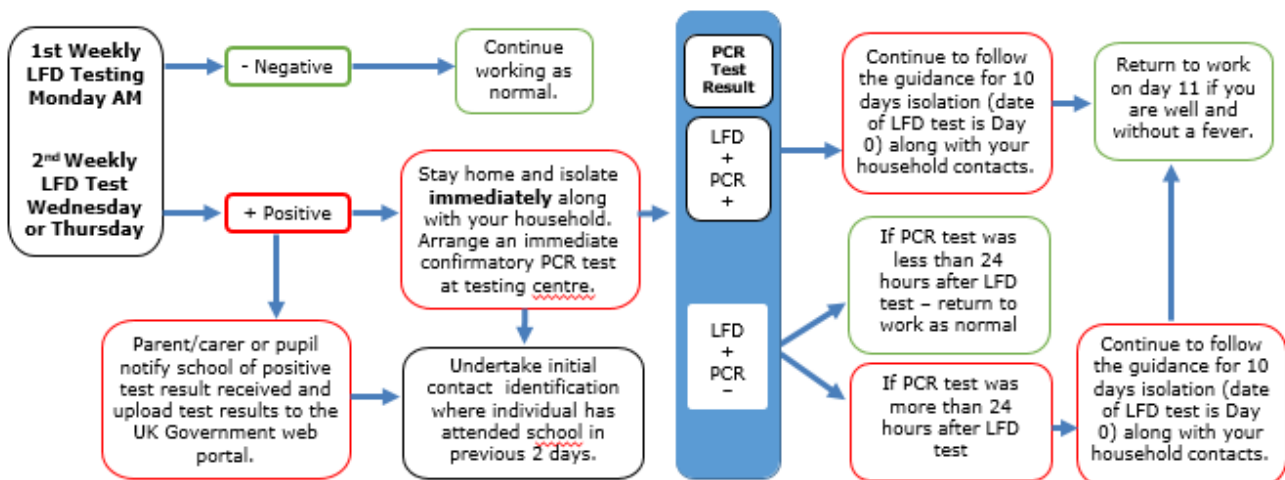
1st Weekly LFD Testing Monday AM

2nd Weekly LFD Test Wednesday or Thursday

- Negative

Continue working as normal.

+ Positive

Stay home and isolate **immediately** along with your household. Arrange an immediate confirmatory PCR test at testing centre.

Parent/carer or pupil notify school of positive test result received and upload test results to the UK Government web portal.

Undertake initial contact identification where individual has attended school in previous 2 days.

PCR Test Result

LFD + PCR +

LFD + PCR −

Continue to follow the guidance for 10 days isolation (date of LFD test is Day 0) along with your household contacts.

Return to work on day 11 if you are well and without a fever.

If PCR test was less than 24 hours after LFD test – return to work as normal

If PCR test was more than 24 hours after LFD test

Continue to follow the guidance for 10 days isolation (date of LFD test is Day 0) along with your household contacts.